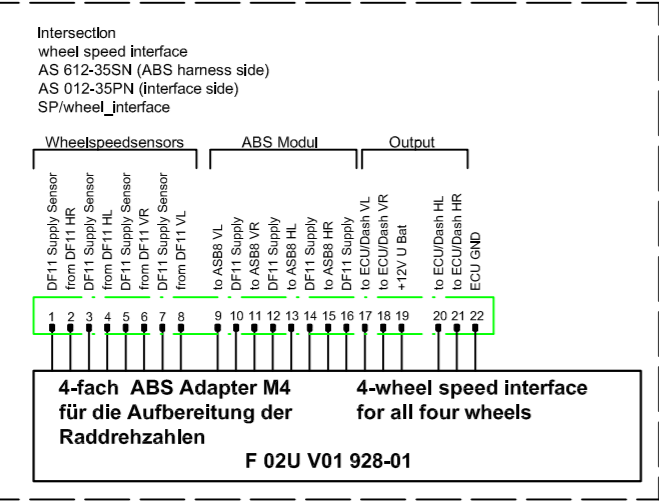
Intersection
wheel speed interface
AS 612-35SN (ABS harness side)
AS 012-35PN (interface side)
SP/wheel_interface

Wheelspeedsensors

ABS Modul

Output

DF11 Supply Sensor
from DF11 HR
DF11 Supply Sensor
from DF11 HL
DF11 Supply Sensor
from DF11 VR
DF11 Supply Sensor
from DF11 VL
to ASB8 VL
DF11 Supply
to ASB8 VR
DF11 Supply
to ASB8 HL
DF11 Supply
to ASB8 HR
DF11 Supply
to ECU/Dash VL
to ECU/Dash VR
+12V U Bat
to ECU/Dash HL
to ECU/Dash HR
ECU GND

1 2 3 4 5 6 7 8 9 10 11 12 13 14 15 16 17 18 19 20 21 22

4-fach ABS Adapter M4
für die Aufbereitung der
Raddrehzahlen

4-wheel speed interface
for all four wheels

F 02U V01 928-01